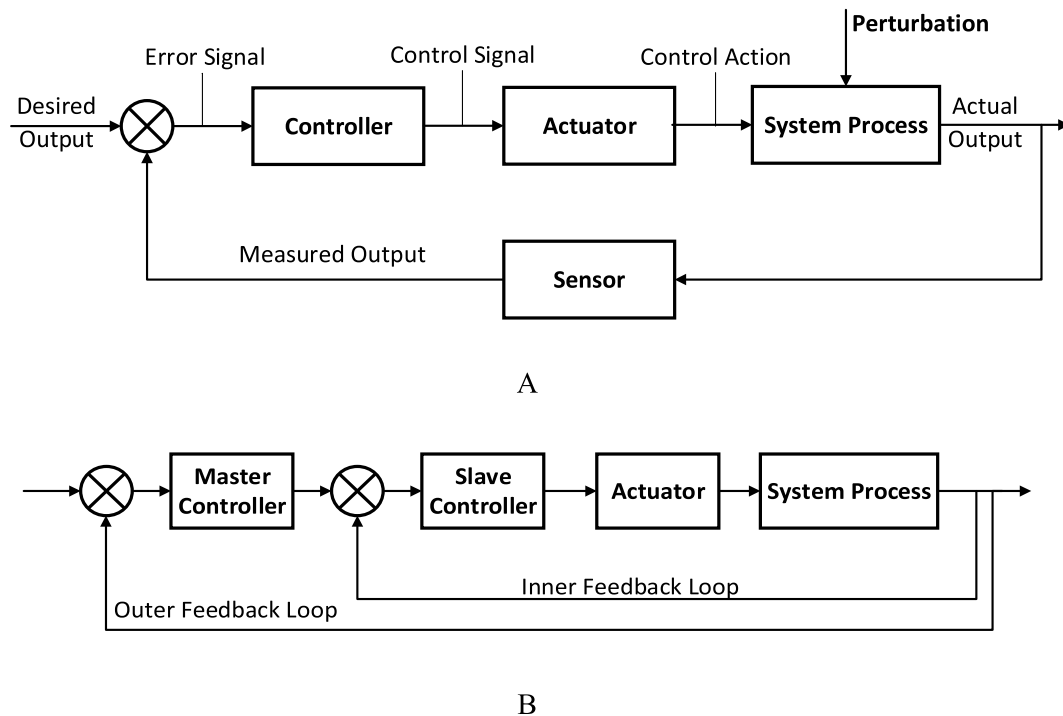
Perturbation

Error Signal

Control Signal

Control Action

Desired Output

Controller

Actuator

System Process

Actual Output

Measured Output

Sensor

A

Master Controller

Slave Controller

Actuator

System Process

Inner Feedback Loop

Outer Feedback Loop

B